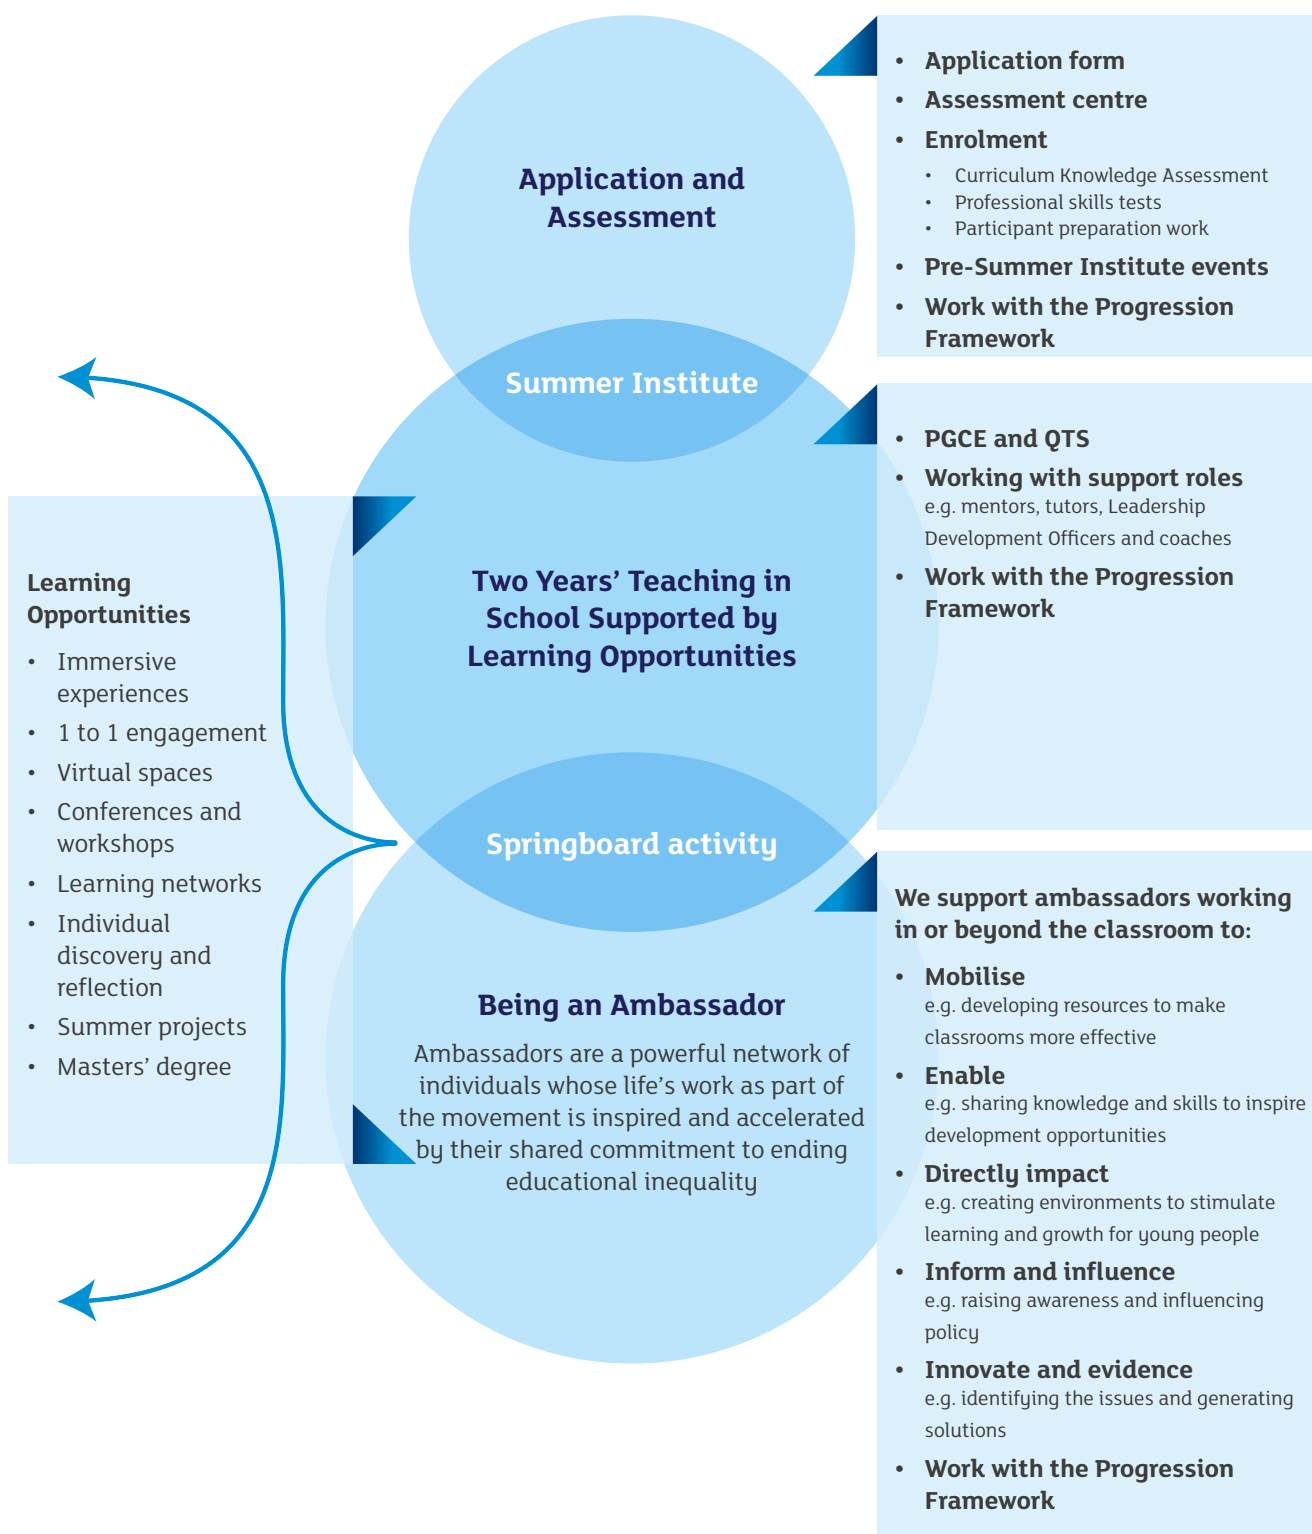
Application and Assessment

- Application form
- Assessment centre
- Enrolment
  - Curriculum Knowledge Assessment
  - Professional skills tests
  - Participant preparation work
- Pre-Summer Institute events
- Work with the Progression Framework

Summer Institute

- PGCE and QTS
- Working with support roles
  e.g. mentors, tutors, Leadership Development Officers and coaches
- Work with the Progression Framework

Learning Opportunities

- Immersive experiences
- 1 to 1 engagement
- Virtual spaces
- Conferences and workshops
- Learning networks
- Individual discovery and reflection
- Summer projects
- Masters' degree

Two Years' Teaching in School Supported by Learning Opportunities

Springboard activity

Being an Ambassador

Ambassadors are a powerful network of individuals whose life's work as part of the movement is inspired and accelerated by their shared commitment to ending educational inequality

We support ambassadors working in or beyond the classroom to:

- Mobilise
  e.g. developing resources to make classrooms more effective
- Enable
  e.g. sharing knowledge and skills to inspire development opportunities
- Directly impact
  e.g. creating environments to stimulate learning and growth for young people
- Inform and influence
  e.g. raising awareness and influencing policy
- Innovate and evidence
  e.g. identifying the issues and generating solutions
- Work with the Progression Framework